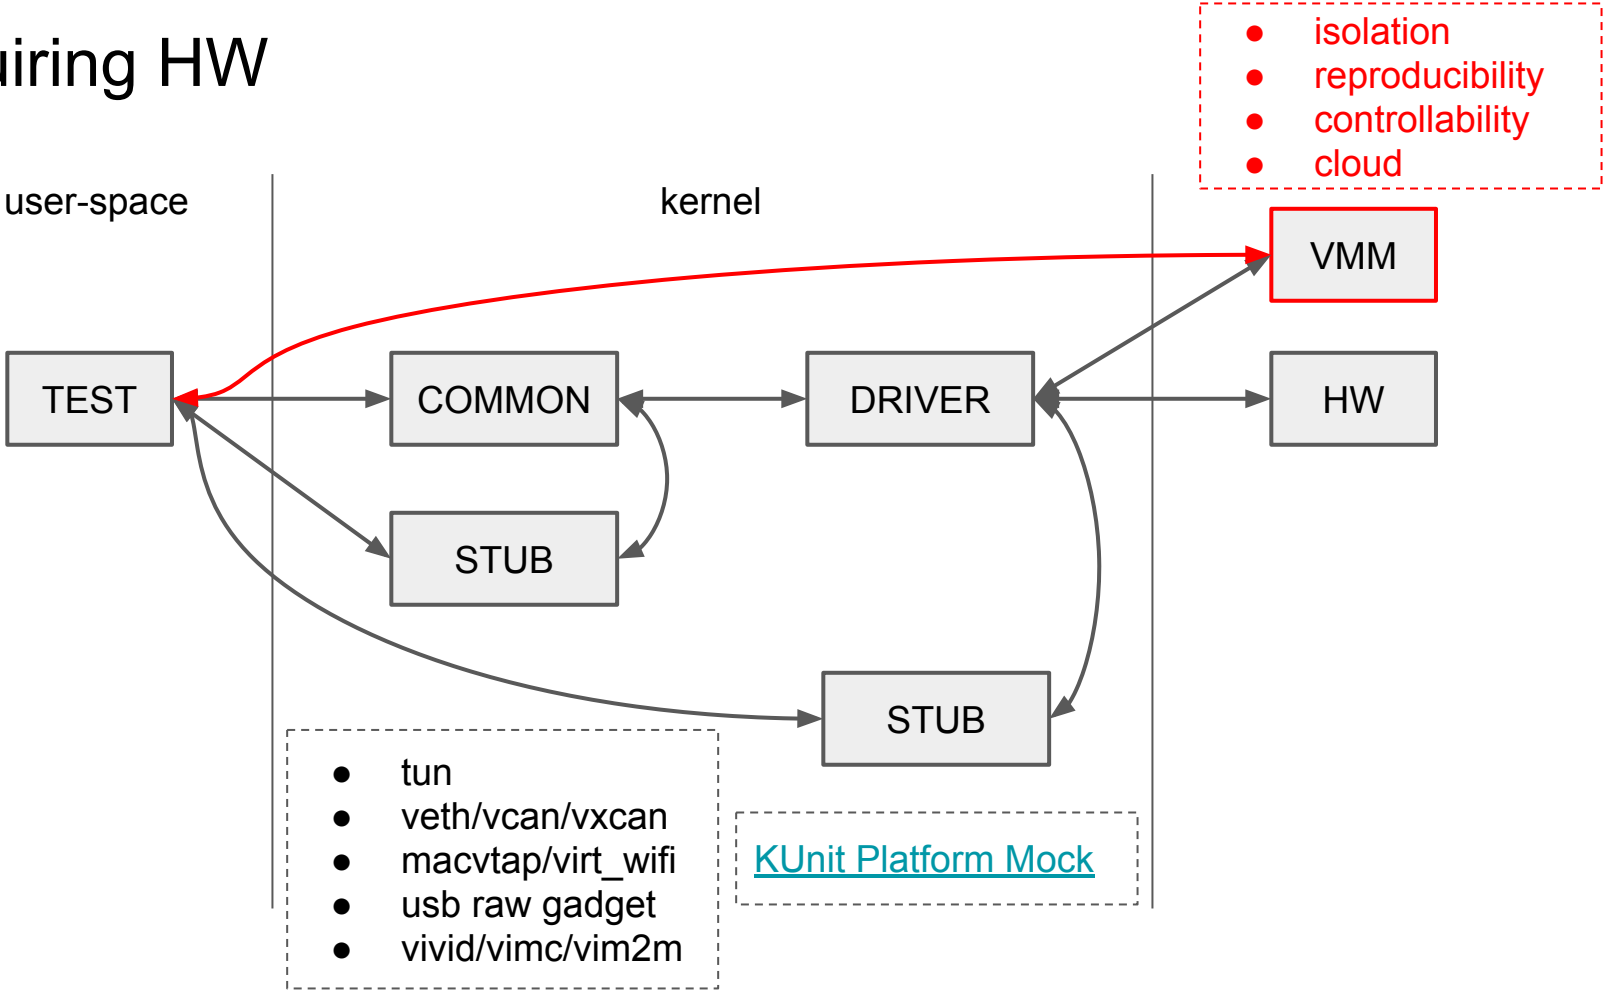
iiring HW

- isolation
- reproducibility
- controllability
- cloud

user-space

kernel

VMM

TEST

COMMON

DRIVER

HW

STUB

STUB

- tun
- veth/vcan/vxcan
- macvtap/virt_wifi
- usb raw gadget
- vivid/vimc/vim2m

KUnit Platform Mock